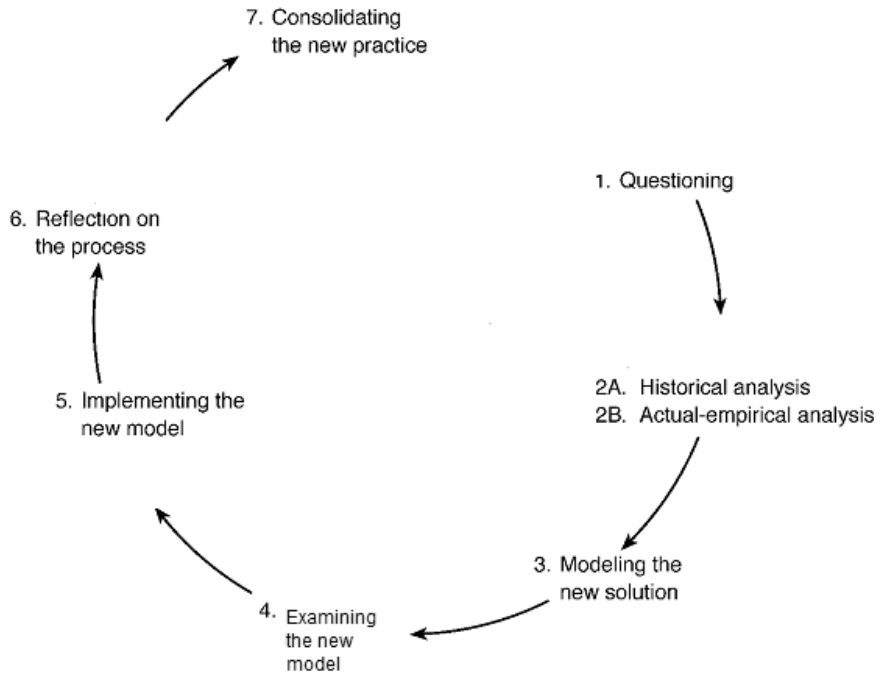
7. Consolidating the new practice

1. Questioning

2A. Historical analysis
2B. Actual-empirical analysis

3. Modeling the new solution

4. Examining the new model

5. Implementing the new model

6. Reflection on the process